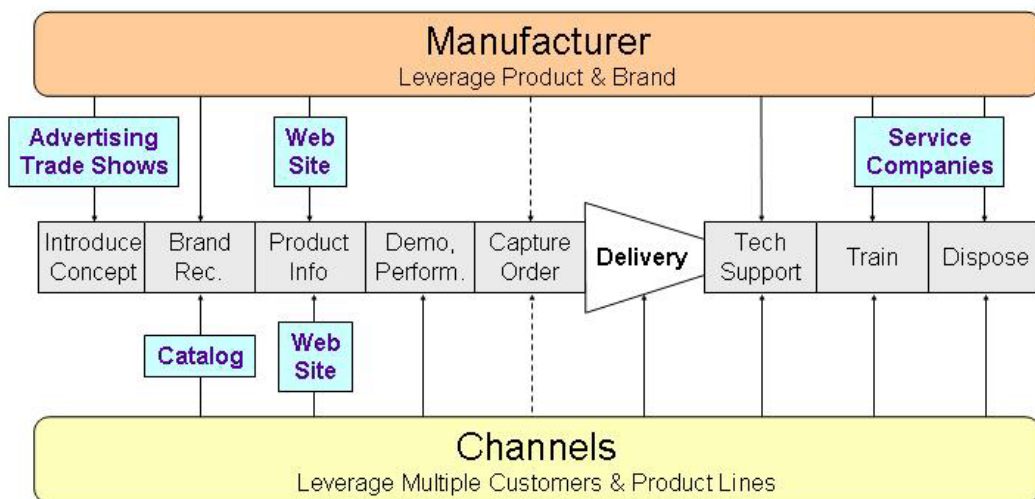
Manufacturer
Leverage Product & Brand

Advertising Trade Shows

Web Site

Service Companies

Introduce Concept

Brand Rec.

Product Info

Demo, Perform.

Capture Order

Delivery

Tech Support

Train

Dispose

Catalog

Web Site

Channels
Leverage Multiple Customers & Product Lines